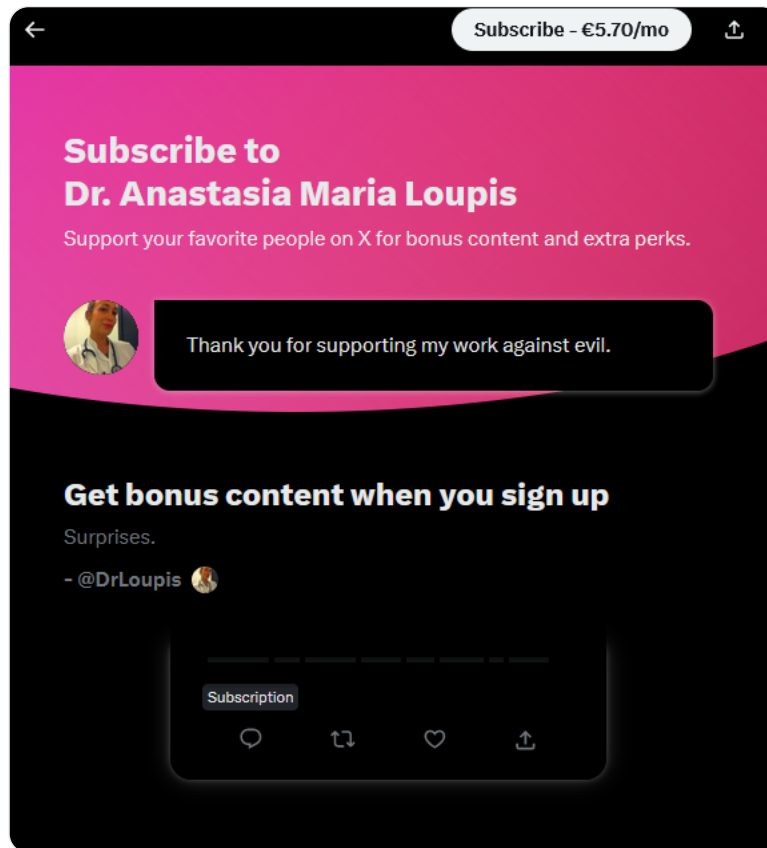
Subscribe - €5.70/mo

Subscribe to
Dr. Anastasia Maria Loupis

Support your favorite people on X for bonus content and extra perks.

Thank you for supporting my work against evil.

Get bonus content when you sign up

Surprises.

- @DrLoupis

Subscription